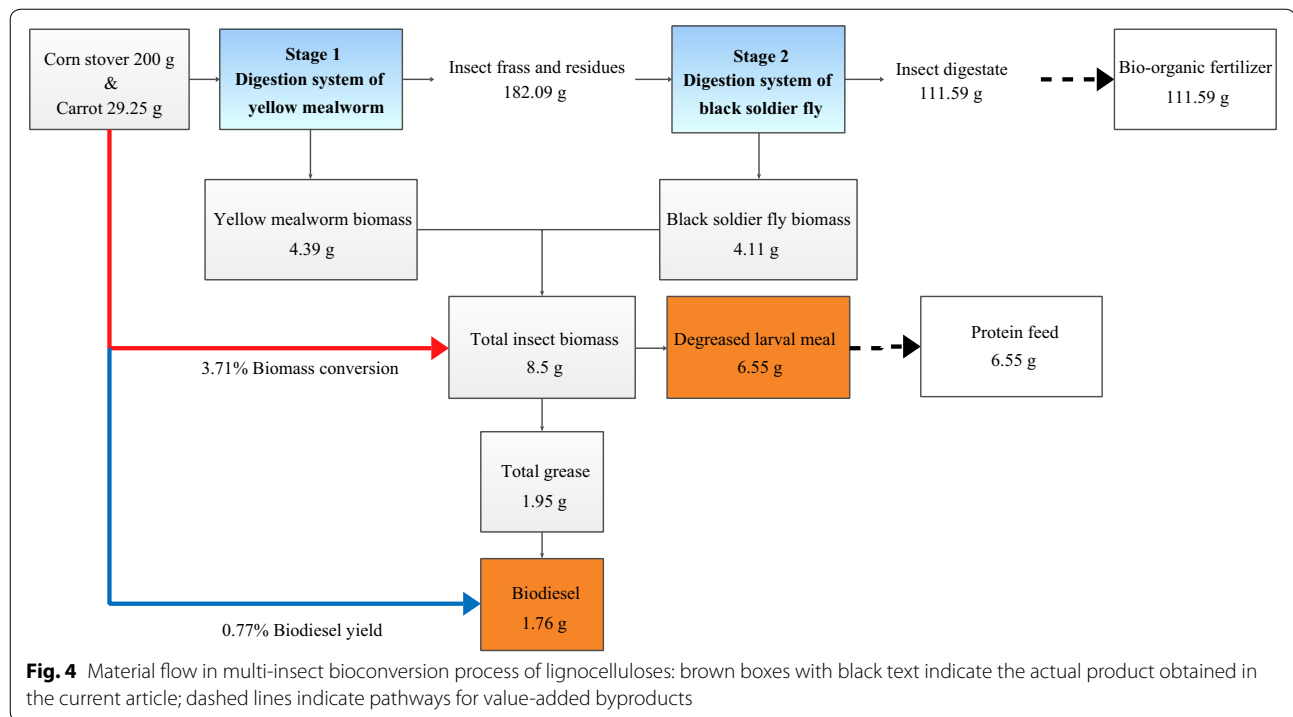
Corn stover 200 g & Carrot 29.25 g

Stage 1
Digestion system of yellow mealworm

Insect frass and residues
182.09 g

Stage 2
Digestion system of black soldier fly

Insect digestate
111.59 g

Bio-organic fertilizer
111.59 g

Yellow mealworm biomass
4.39 g

Black soldier fly biomass
4.11 g

Total insect biomass
8.5 g

Degreased larval meal
6.55 g

Protein feed
6.55 g

3.71% Biomass conversion

Total grease
1.95 g

Biodiesel
1.76 g

0.77% Biodiesel yield

**Fig. 4** Material flow in multi-insect bioconversion process of lignocelluloses: brown boxes with black text indicate the actual product obtained in the current article; dashed lines indicate pathways for value-added byproducts